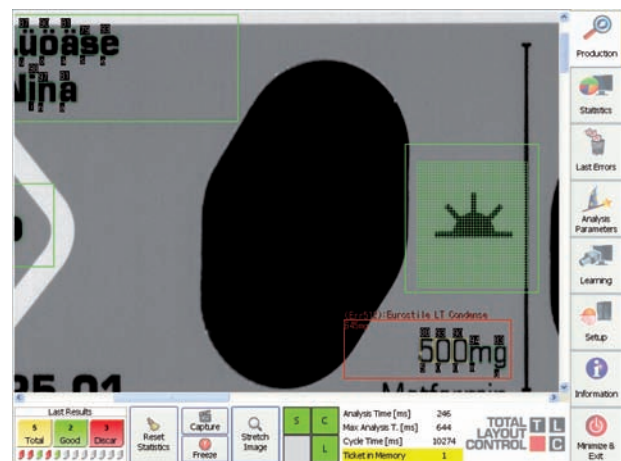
uoäse
Nina

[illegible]:Eurostile LT Condense

500mg

25.01

Metformin

Production

Statistics

Last Errors

Analysis Parameters

Learning

Setup

Information

Minimize & Exit

Last Results

| 5 | 2 | 3 |
|---|---|---|
| Total | Good | Discar |

Reset Statistics

Capture

Freeze

Stretch Image

S
C
L

| Analysis Time [ms] | 246 |
|---|---|
| Max Analysis T. [ms] | 644 |
| Cycle Time [ms] | 10274 |
| Ticket in Memory | 1 |

TOTAL LAYOUT CONTROL T L C